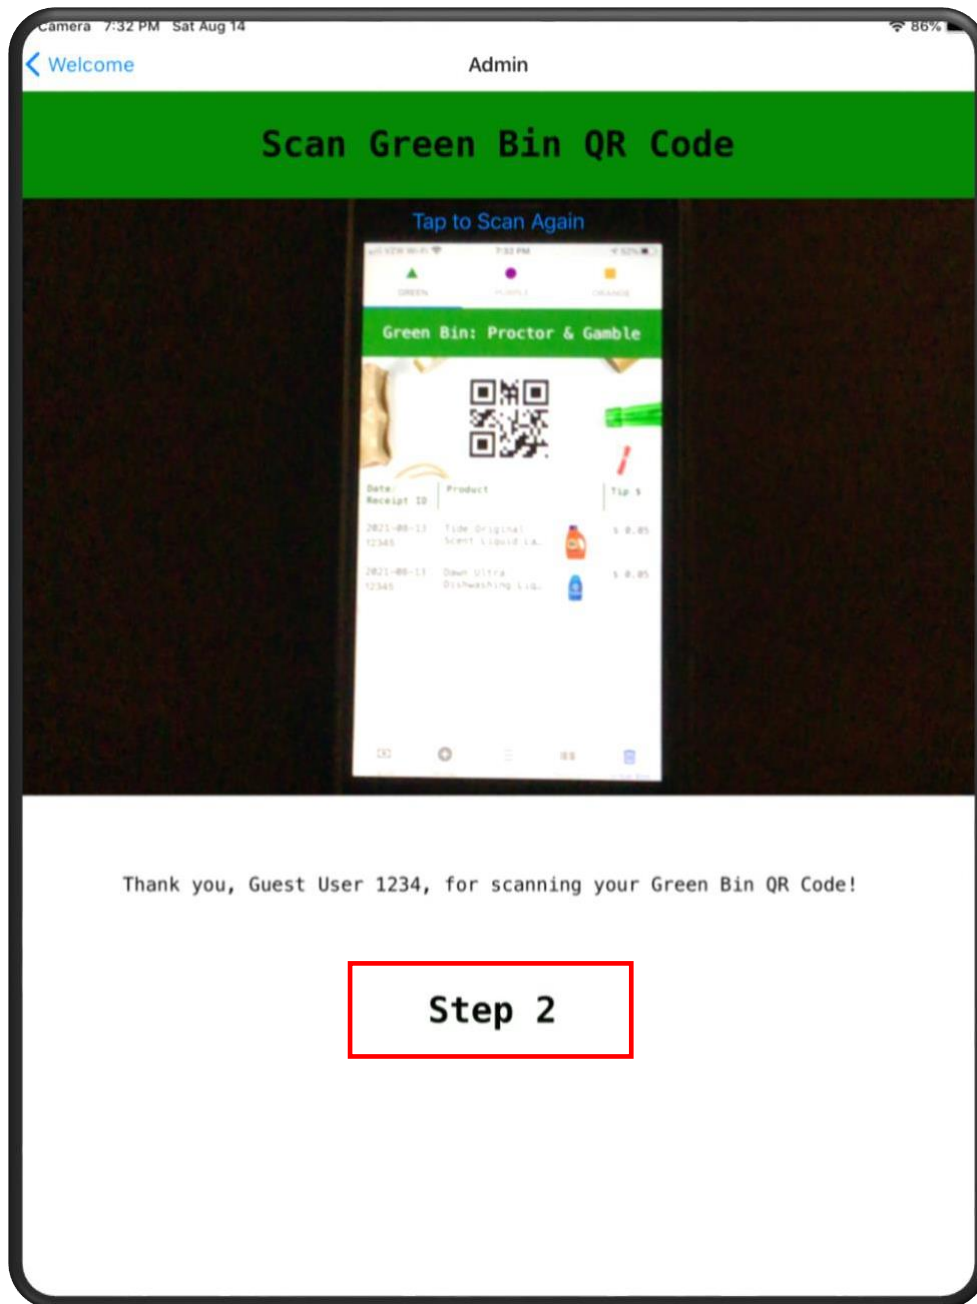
Camera 7:32 PM Sat Aug 14
86%

Welcome

Admin

Scan Green Bin QR Code

Tap to Scan Again

7:32 PM

GREEN PURPLE ORANGE

Green Bin: Proctor & Gamble

| Date Receipt ID | Product | Tip $ |
|---|---|---|
| 2021-08-13 12345 | Tide Original Scent Liquid La... | $ 0.05 |
| 2021-08-13 12345 | Dawn Ultra Dishwashing Liq... | $ 0.05 |

Thank you, Guest User 1234, for scanning your Green Bin QR Code!

Step 2